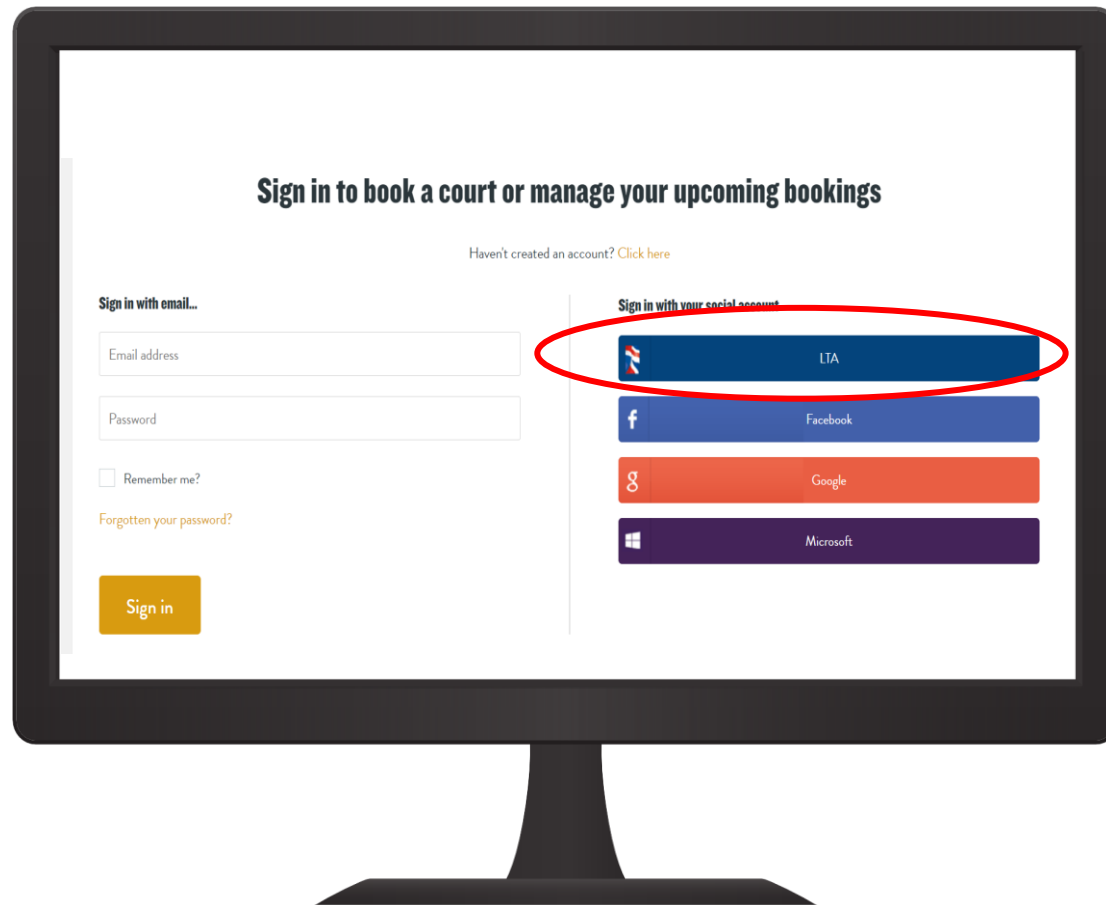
Sign in to book a court or manage your upcoming bookings

Haven't created an account? Click here

Sign in with email...

Email address

Password

Remember me?

Forgotten your password?

Sign in

Sign in with your social account

LTA

Facebook

Google

Microsoft